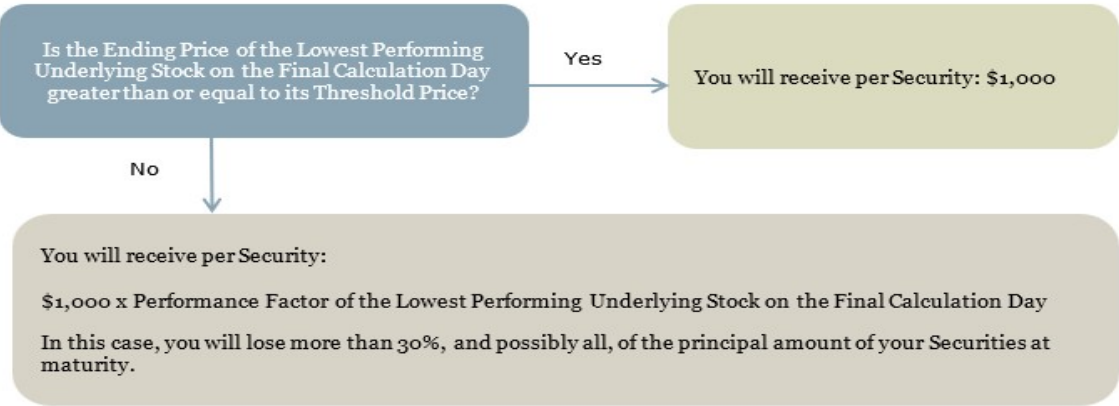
Is the Ending Price of the Lowest Performing Underlying Stock on the Final Calculation Day greater than or equal to its Threshold Price?

Yes

You will receive per Security: $1,000

No

You will receive per Security:

$1,000 x Performance Factor of the Lowest Performing Underlying Stock on the Final Calculation Day

In this case, you will lose more than 30%, and possibly all, of the principal amount of your Securities at maturity.